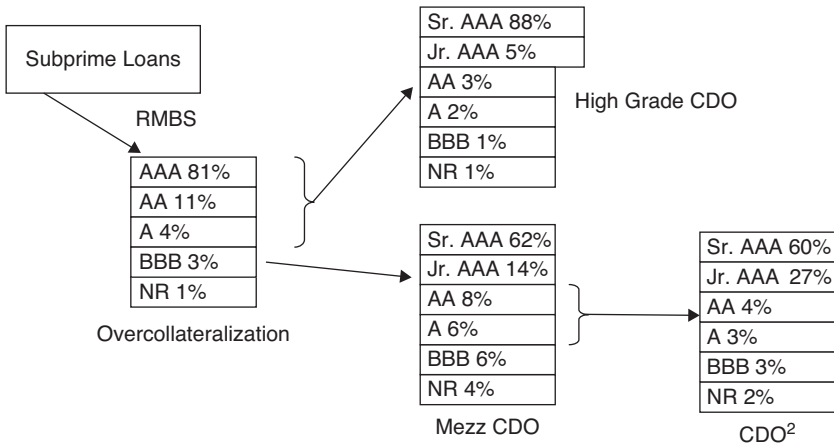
Subprime Loans

RMBS

| AAA 81% |
|---|
| AA 11% |
| A 4% |
| BBB 3% |
| NR 1% |

Overcollateralization

| Sr. AAA 88% |
|---|
| Jr. AAA 5% |
| AA 3% |
| A 2% |
| BBB 1% |
| NR 1% |

High Grade CDO

| Sr. AAA 62% |
|---|
| Jr. AAA 14% |
| AA 8% |
| A 6% |
| BBB 6% |
| NR 4% |

Mezz CDO

| Sr. AAA 60% |
|---|
| Jr. AAA 27% |
| AA 4% |
| A 3% |
| BBB 3% |
| NR 2% |

CDO$^2$